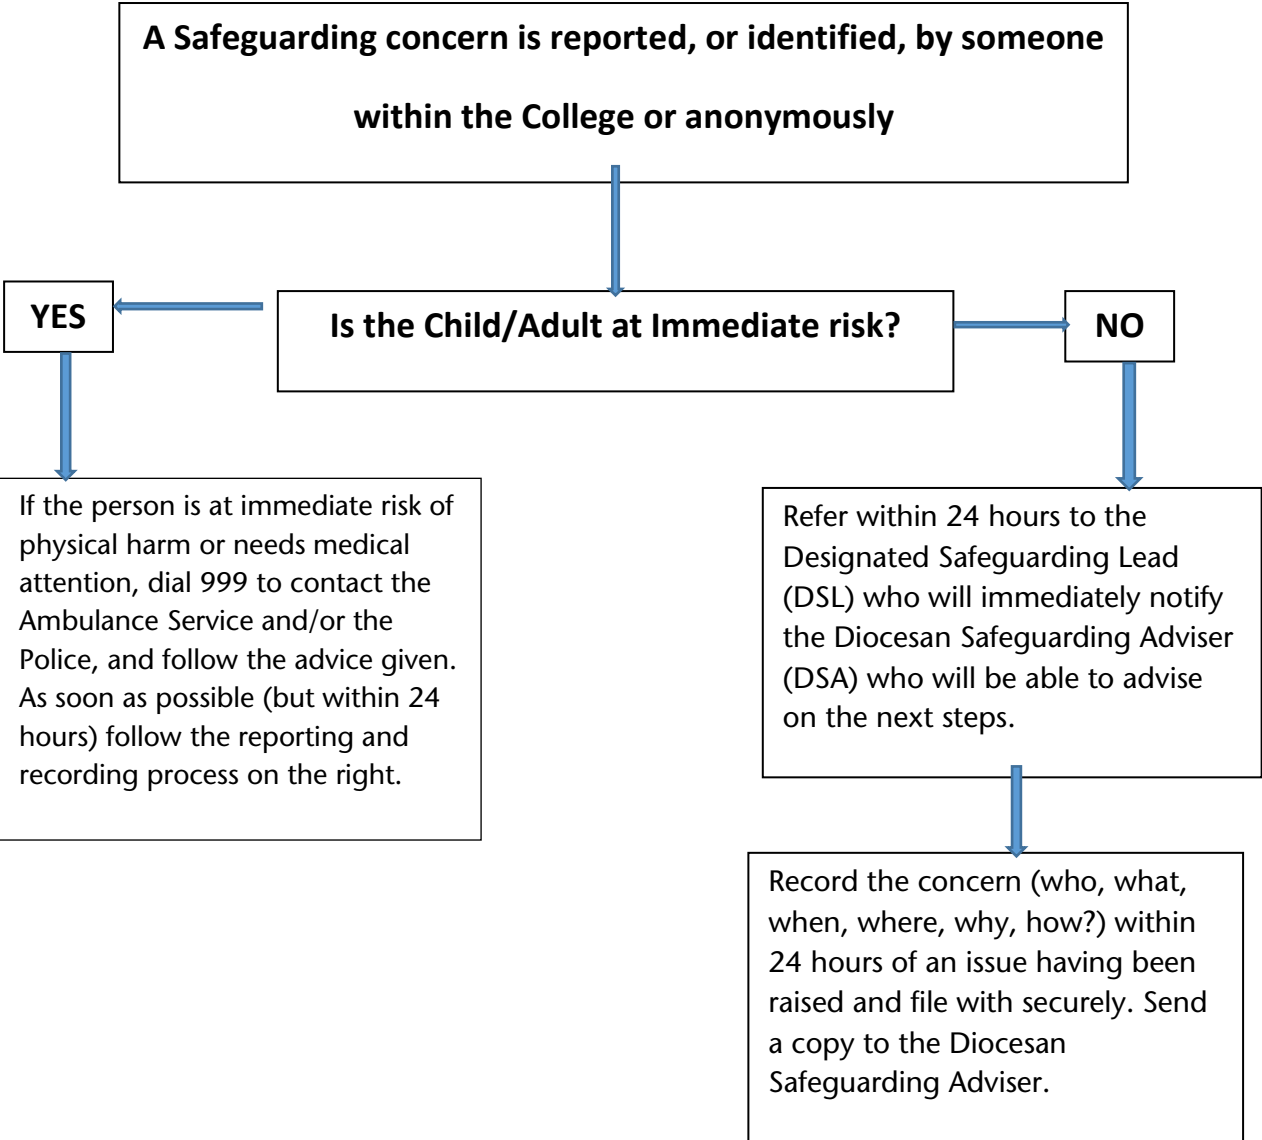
A Safeguarding concern is reported, or identified, by someone within the College or anonymously

YES

Is the Child/Adult at Immediate risk?

NO

If the person is at immediate risk of physical harm or needs medical attention, dial 999 to contact the Ambulance Service and/or the Police, and follow the advice given. As soon as possible (but within 24 hours) follow the reporting and recording process on the right.

Refer within 24 hours to the Designated Safeguarding Lead (DSL) who will immediately notify the Diocesan Safeguarding Adviser (DSA) who will be able to advise on the next steps.

Record the concern (who, what, when, where, why, how?) within 24 hours of an issue having been raised and file with securely. Send a copy to the Diocesan Safeguarding Adviser.